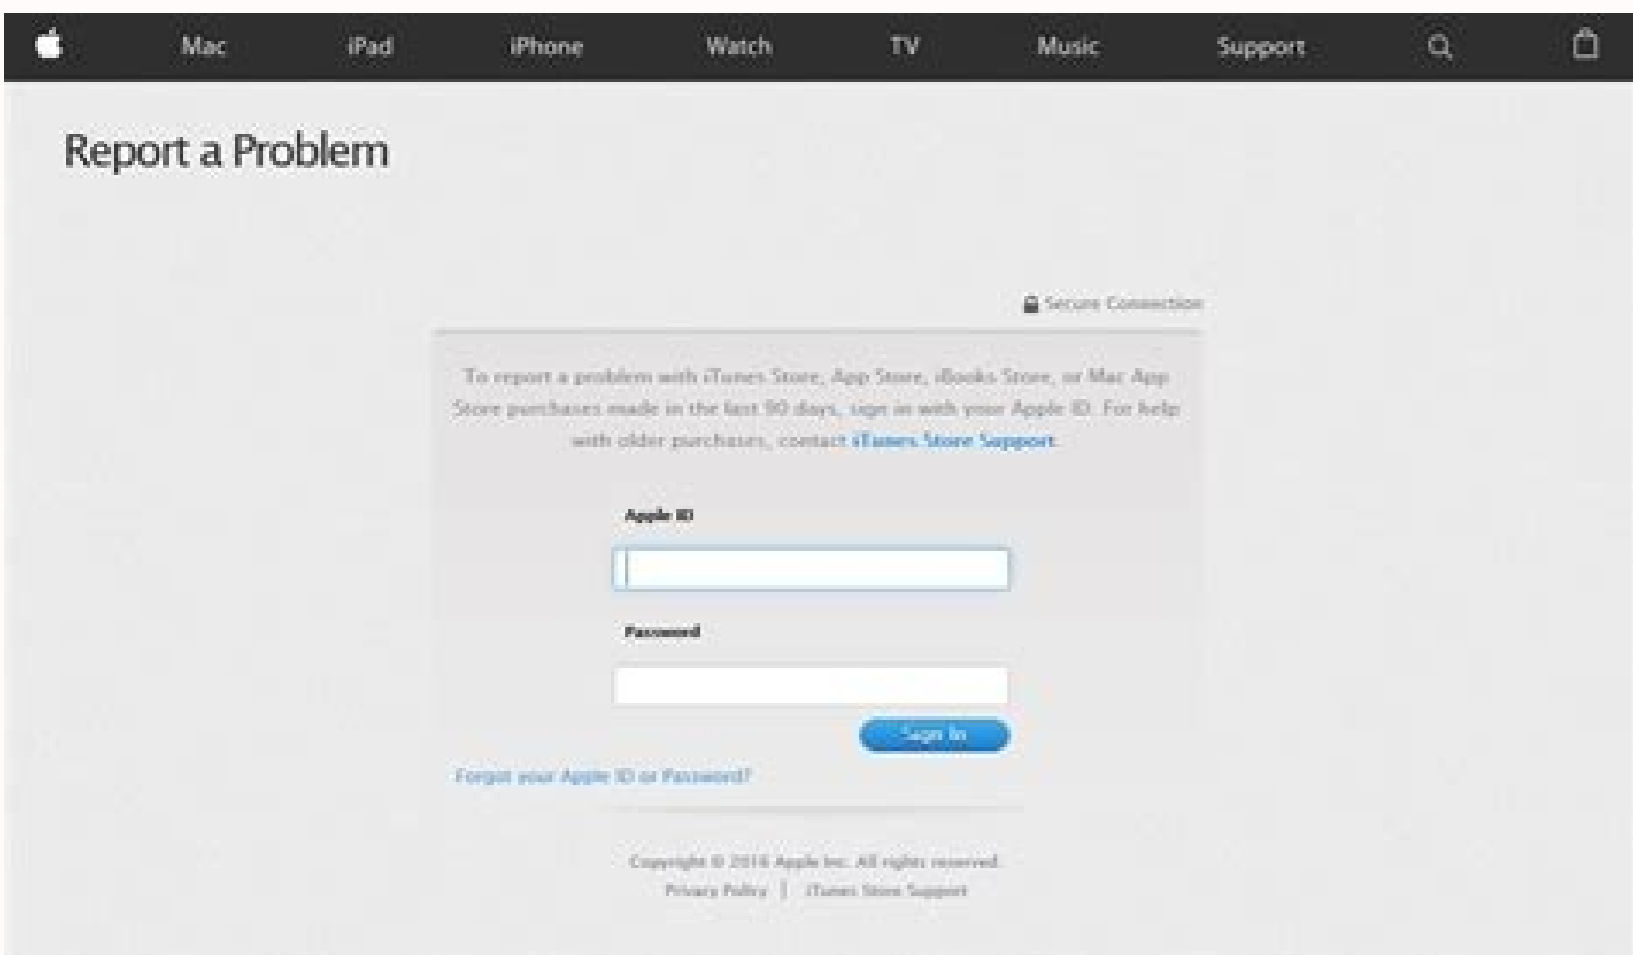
Mac iPad iPhone Watch TV Music Support

Report a Problem

Secure Connection

To report a problem with iTunes Store, App Store, iBooks Store, or Mac App Store purchases made in the last 90 days, sign in with your Apple ID. For help with older purchases, contact iTunes Store Support.

Apple ID

Password

Sign In

Forgot your Apple ID or Password?

Copyright © 2016 Apple Inc. All rights reserved.
Privacy Policy | iTunes Store Support